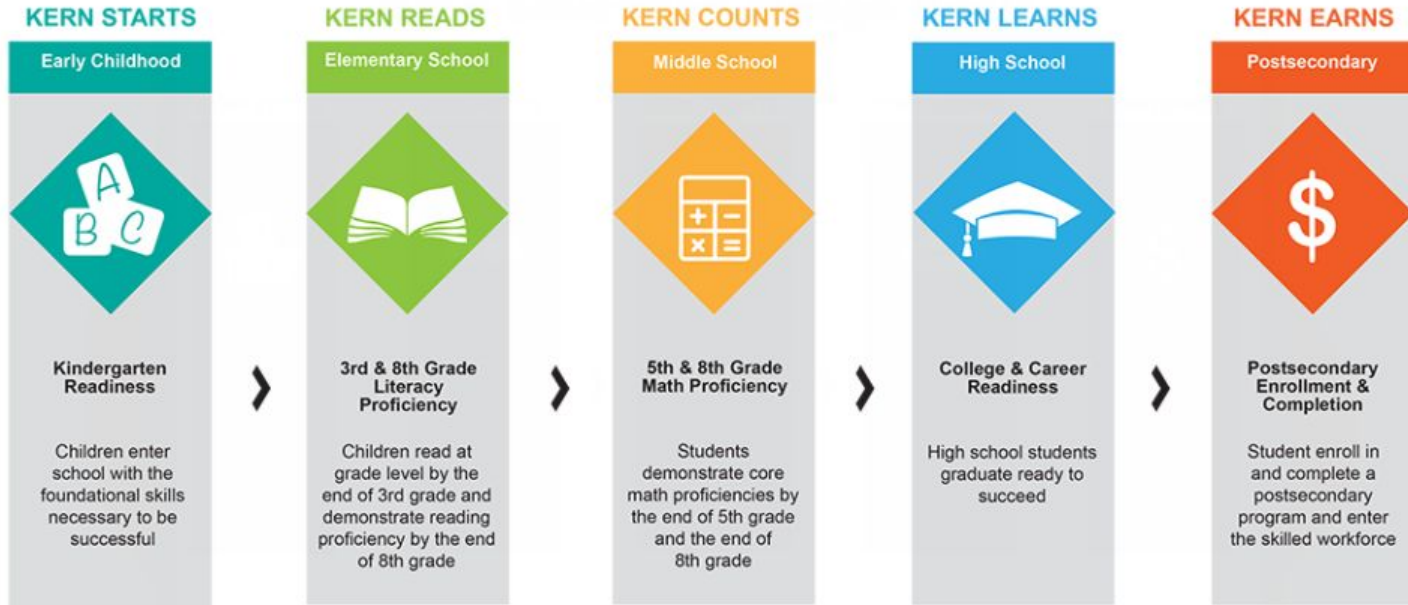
KERN STARTS

Early Childhood

A B C

Kindergarten Readiness

Children enter school with the foundational skills necessary to be successful

KERN READS

Elementary School

3rd & 8th Grade Literacy Proficiency

Children read at grade level by the end of 3rd grade and demonstrate reading proficiency by the end of 8th grade

KERN COUNTS

Middle School

5th & 8th Grade Math Proficiency

Students demonstrate core math proficiencies by the end of 5th grade and the end of 8th grade

KERN LEARNS

High School

College & Career Readiness

High school students graduate ready to succeed

KERN EARNS

Postsecondary

$

Postsecondary Enrollment & Completion

Student enroll in and complete a postsecondary program and enter the skilled workforce